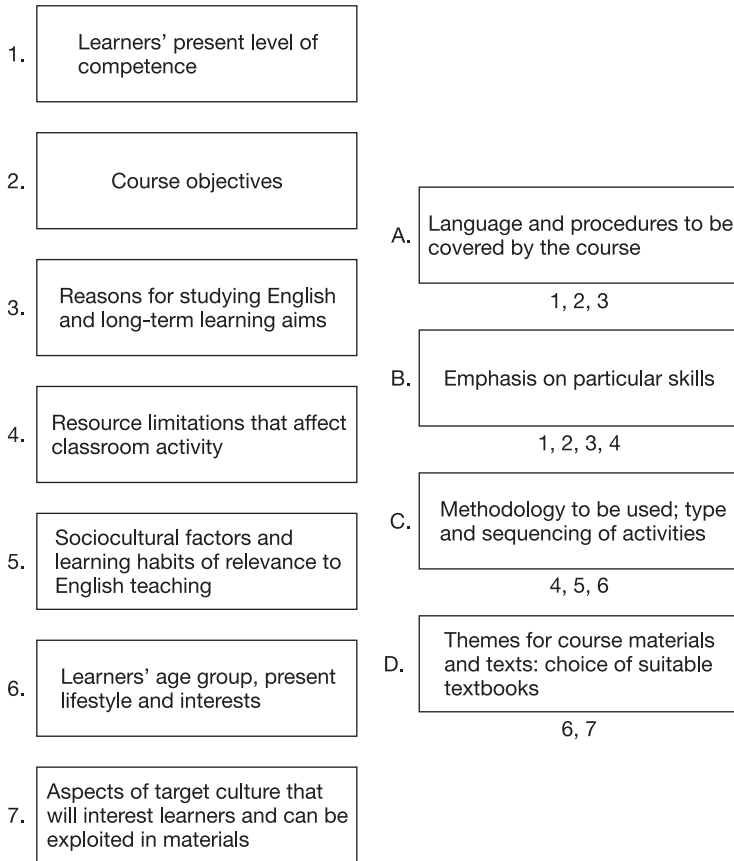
1. Learners' present level of competence

2. Course objectives

3. Reasons for studying English and long-term learning aims

4. Resource limitations that affect classroom activity

5. Sociocultural factors and learning habits of relevance to English teaching

6. Learners' age group, present lifestyle and interests

7. Aspects of target culture that will interest learners and can be exploited in materials

A. Language and procedures to be covered by the course

1, 2, 3

B. Emphasis on particular skills

1, 2, 3, 4

C. Methodology to be used; type and sequencing of activities

4, 5, 6

D. Themes for course materials and texts: choice of suitable textbooks

6, 7